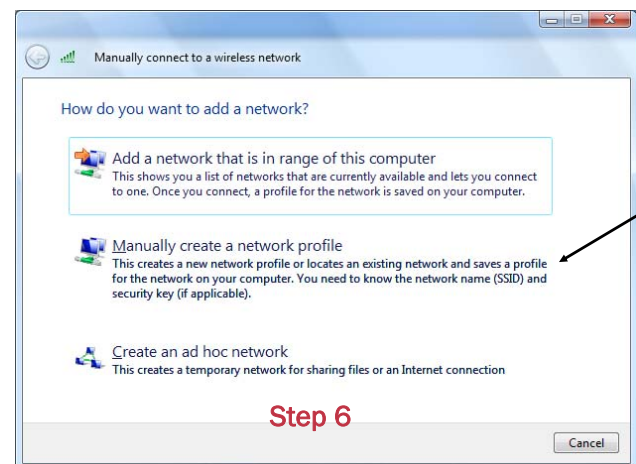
Manually connect to a wireless network

How do you want to add a network?

Add a network that is in range of this computer
This shows you a list of networks that are currently available and lets you connect to one. Once you connect, a profile for the network is saved on your computer.

Manually create a network profile
This creates a new network profile or locates an existing network and saves a profile for the network on your computer. You need to know the network name (SSID) and security key (if applicable).

Create an ad hoc network
This creates a temporary network for sharing files or an Internet connection

Step 6

Cancel